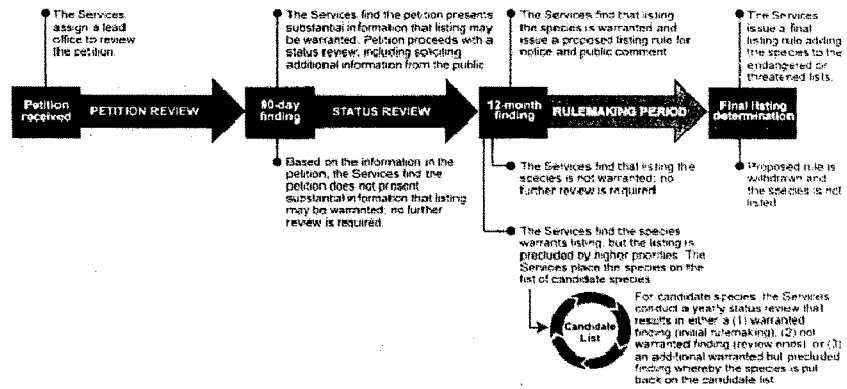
The Services assign a lead office to review the petition.

The Services find the petition presents substantial information that listing may be warranted. Petition proceeds with a status review, including soliciting additional information from the public.

The Services find that listing the species is warranted and issue a proposed listing rule for notice and public comment.

The Services issue a final listing rule adding the species to the endangered or threatened lists.

Petition received

PETITION REVIEW

90-day finding

STATUS REVIEW

12-month finding

RULEMAKING PERIOD

Final listing determination

Based on the information in the petition, the Services find the petition does not present substantial information that listing may be warranted; no further review is required.

The Services find that listing the species is not warranted; no further review is required.

Proposed rule is withdrawn and the species is not listed.

The Services find the species warrants listing, but the listing is precluded by higher priorities. The Services place the species on the list of candidate species.

Candidate List

For candidate species, the Services conduct a yearly status review that results in either a (1) warranted finding (initial rulemaking), (2) not warranted finding (review ends), or (3) an additional warranted but precluded finding whereby the species is put back on the candidate list.